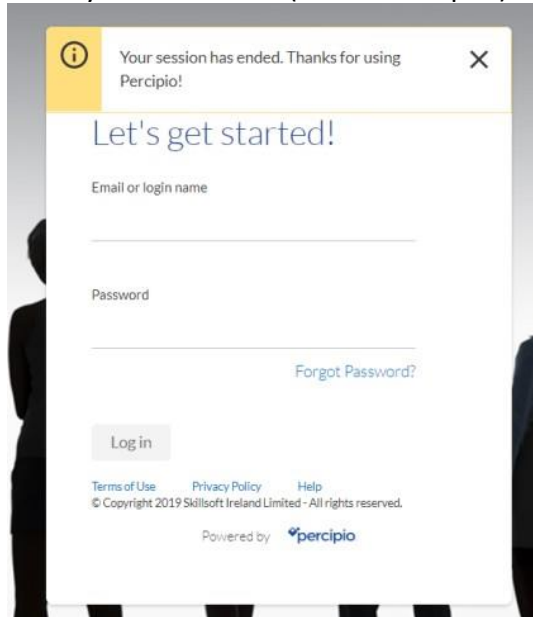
Your session has ended. Thanks for using Percipio!

Let's get started!

Email or login name

Password

Forgot Password?

Log in

Terms of Use Privacy Policy Help
© Copyright 2019 Skillsoft Ireland Limited - All rights reserved.

Powered by percipio